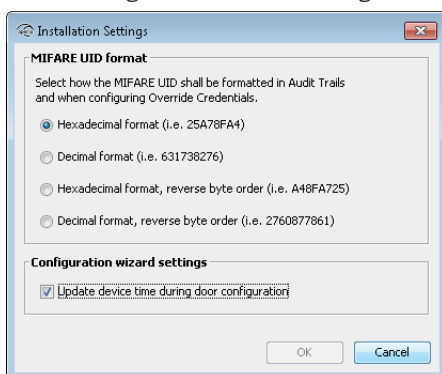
Installation Settings

MIFARE UID format

Select how the MIFARE UID shall be formatted in Audit Trails and when configuring Override Credentials.

Hexadecimal format (i.e. 25A78FA4)

Decimal format (i.e. 631738276)

Hexadecimal format, reverse byte order (i.e. A48FA725)

Decimal format, reverse byte order (i.e. 2760877861)

Configuration wizard settings

Update device time during door configuration

OK

Cancel